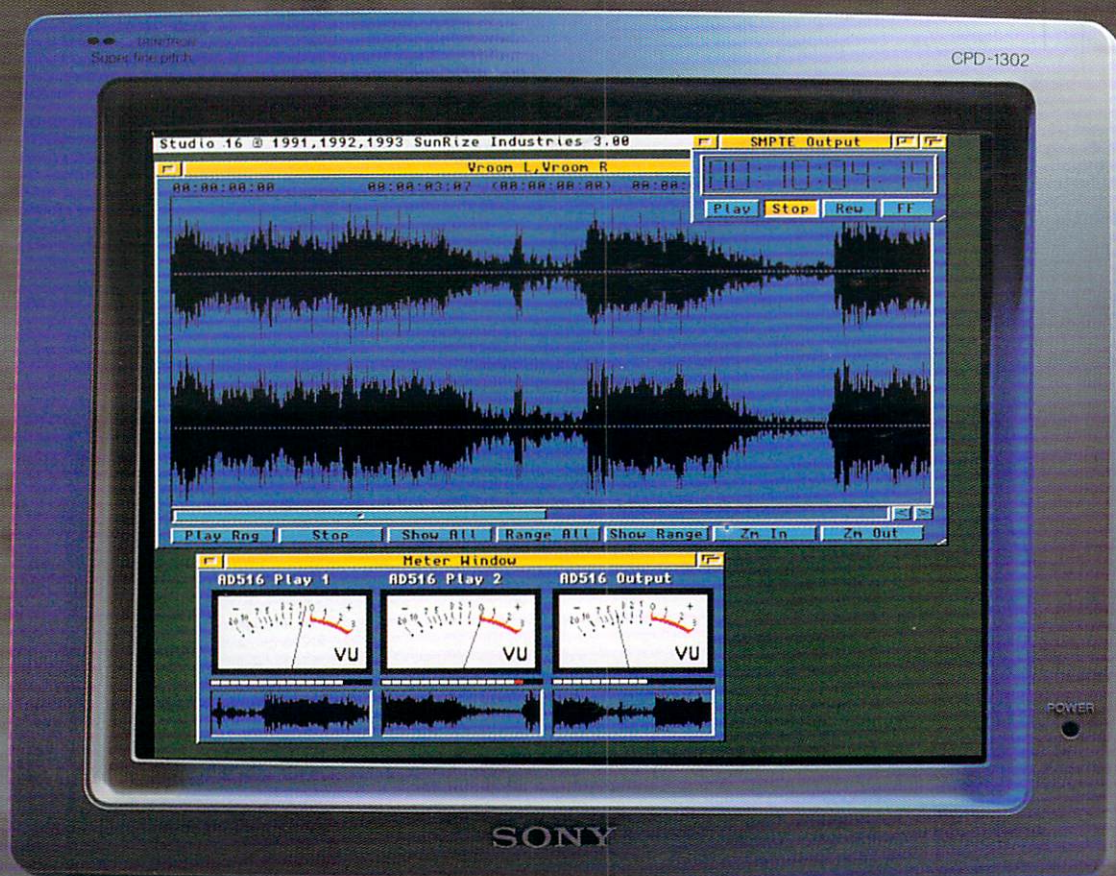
Trinitron
Super fine pitch

CPD-1302

Studio 16 © 1991,1992,1993 SunRize Industries 3.00

Vroom L,Vroom R

00:00:00:00

00:00:03:07

(00:00:00:00)

00:00:

SMPTE Output

00:10:04:14

Play

Stop

Rew

FF

Play Rng

Stop

Show All

Range All

Show Range

Zm In

Zm Out

Meter Window

AD516 Play 1

AD516 Play 2

AD516 Output

VU

VU

VU

POWER

SONY